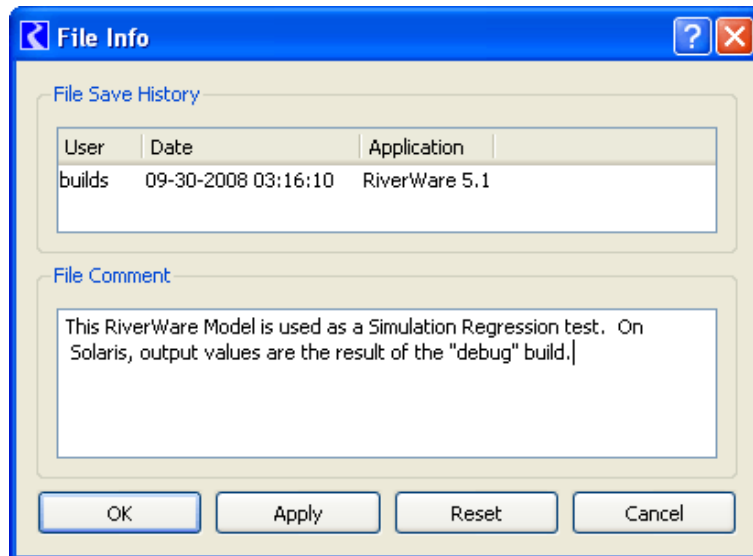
File Info

?

File Save History

| User | Date | Application |
|---|---|---|
| builds | 09-30-2008 03:16:10 | RiverWare 5.1 |

File Comment

This RiverWare Model is used as a Simulation Regression test. On Solaris, output values are the result of the "debug" build.

OK

Apply

Reset

Cancel